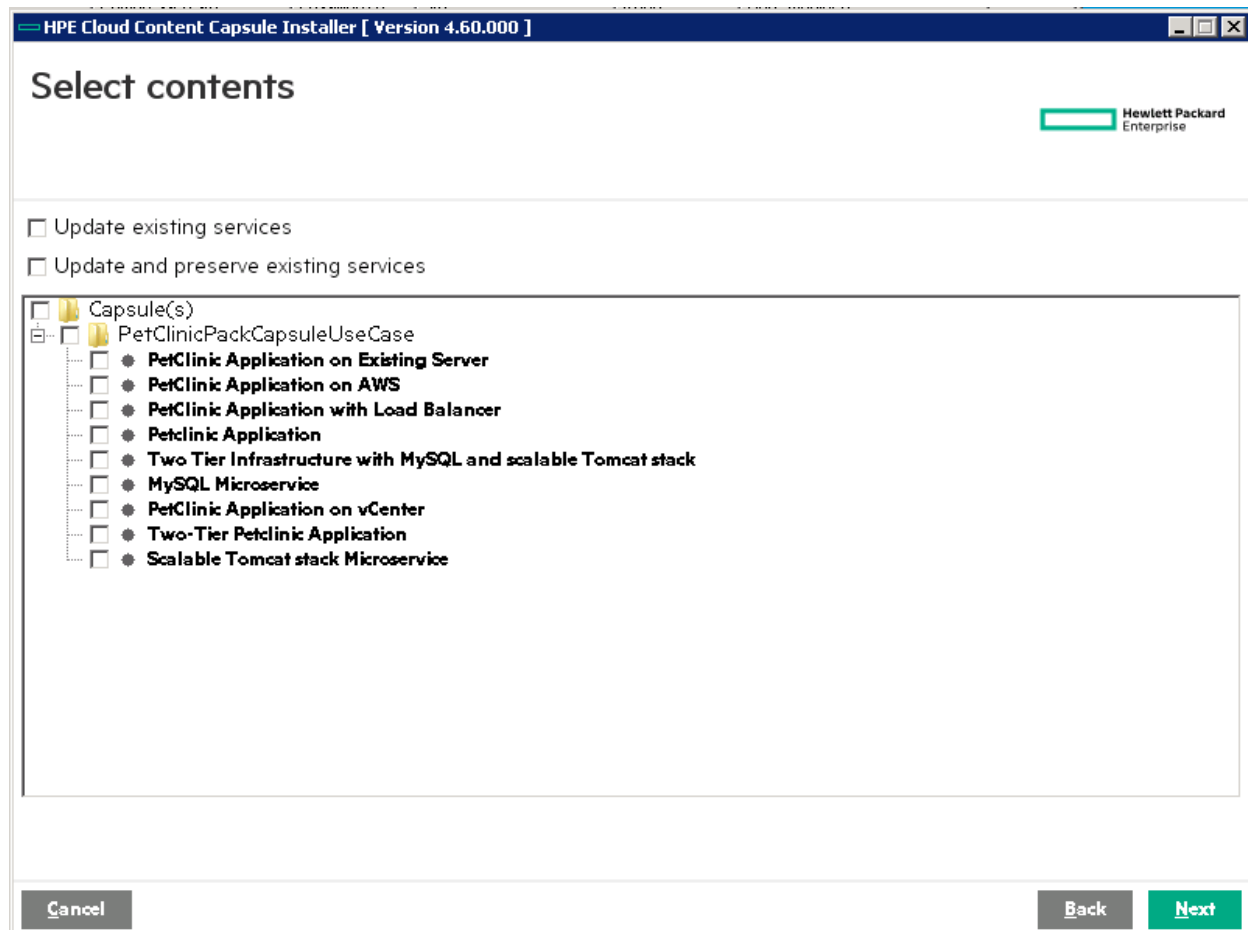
HPE Cloud Content Capsule Installer [ Version 4.60.000 ]

Select contents

Hewlett Packard Enterprise

Update existing services

Update and preserve existing services

Capsule(s)
PetClinicPackCapsuleUseCase
PetClinic Application on Existing Server
PetClinic Application on AWS
PetClinic Application with Load Balancer
Petclinic Application
Two Tier Infrastructure with MySQL and scalable Tomcat stack
MySQL Microservice
PetClinic Application on vCenter
Two-Tier Petclinic Application
Scalable Tomcat stack Microservice

Cancel

Back

Next